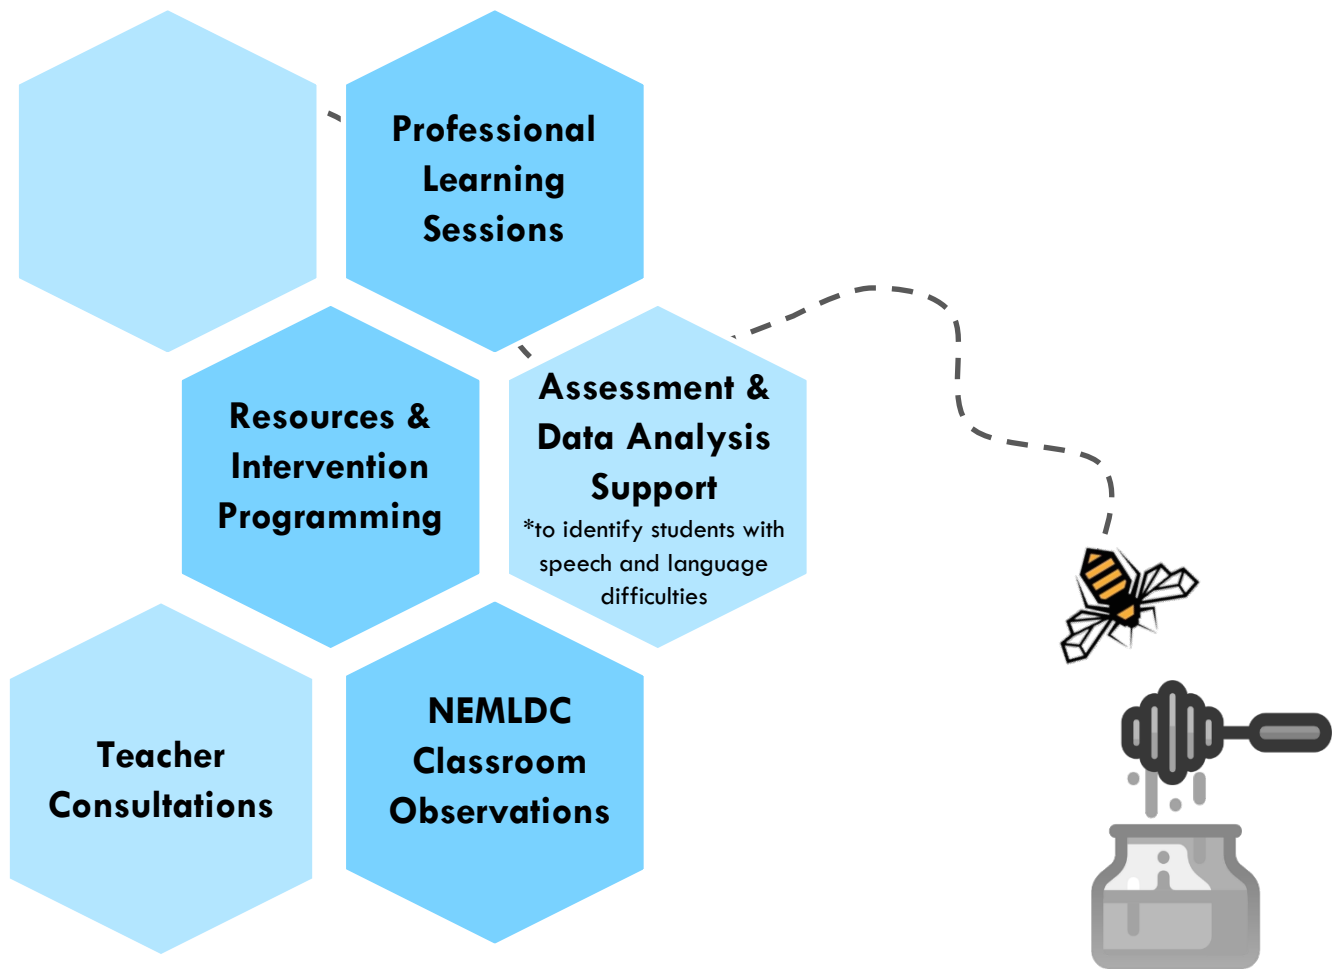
Professional Learning Sessions

Resources & Intervention Programming

Assessment & Data Analysis Support
*to identify students with speech and language difficulties

Teacher Consultations

NEMLDC Classroom Observations